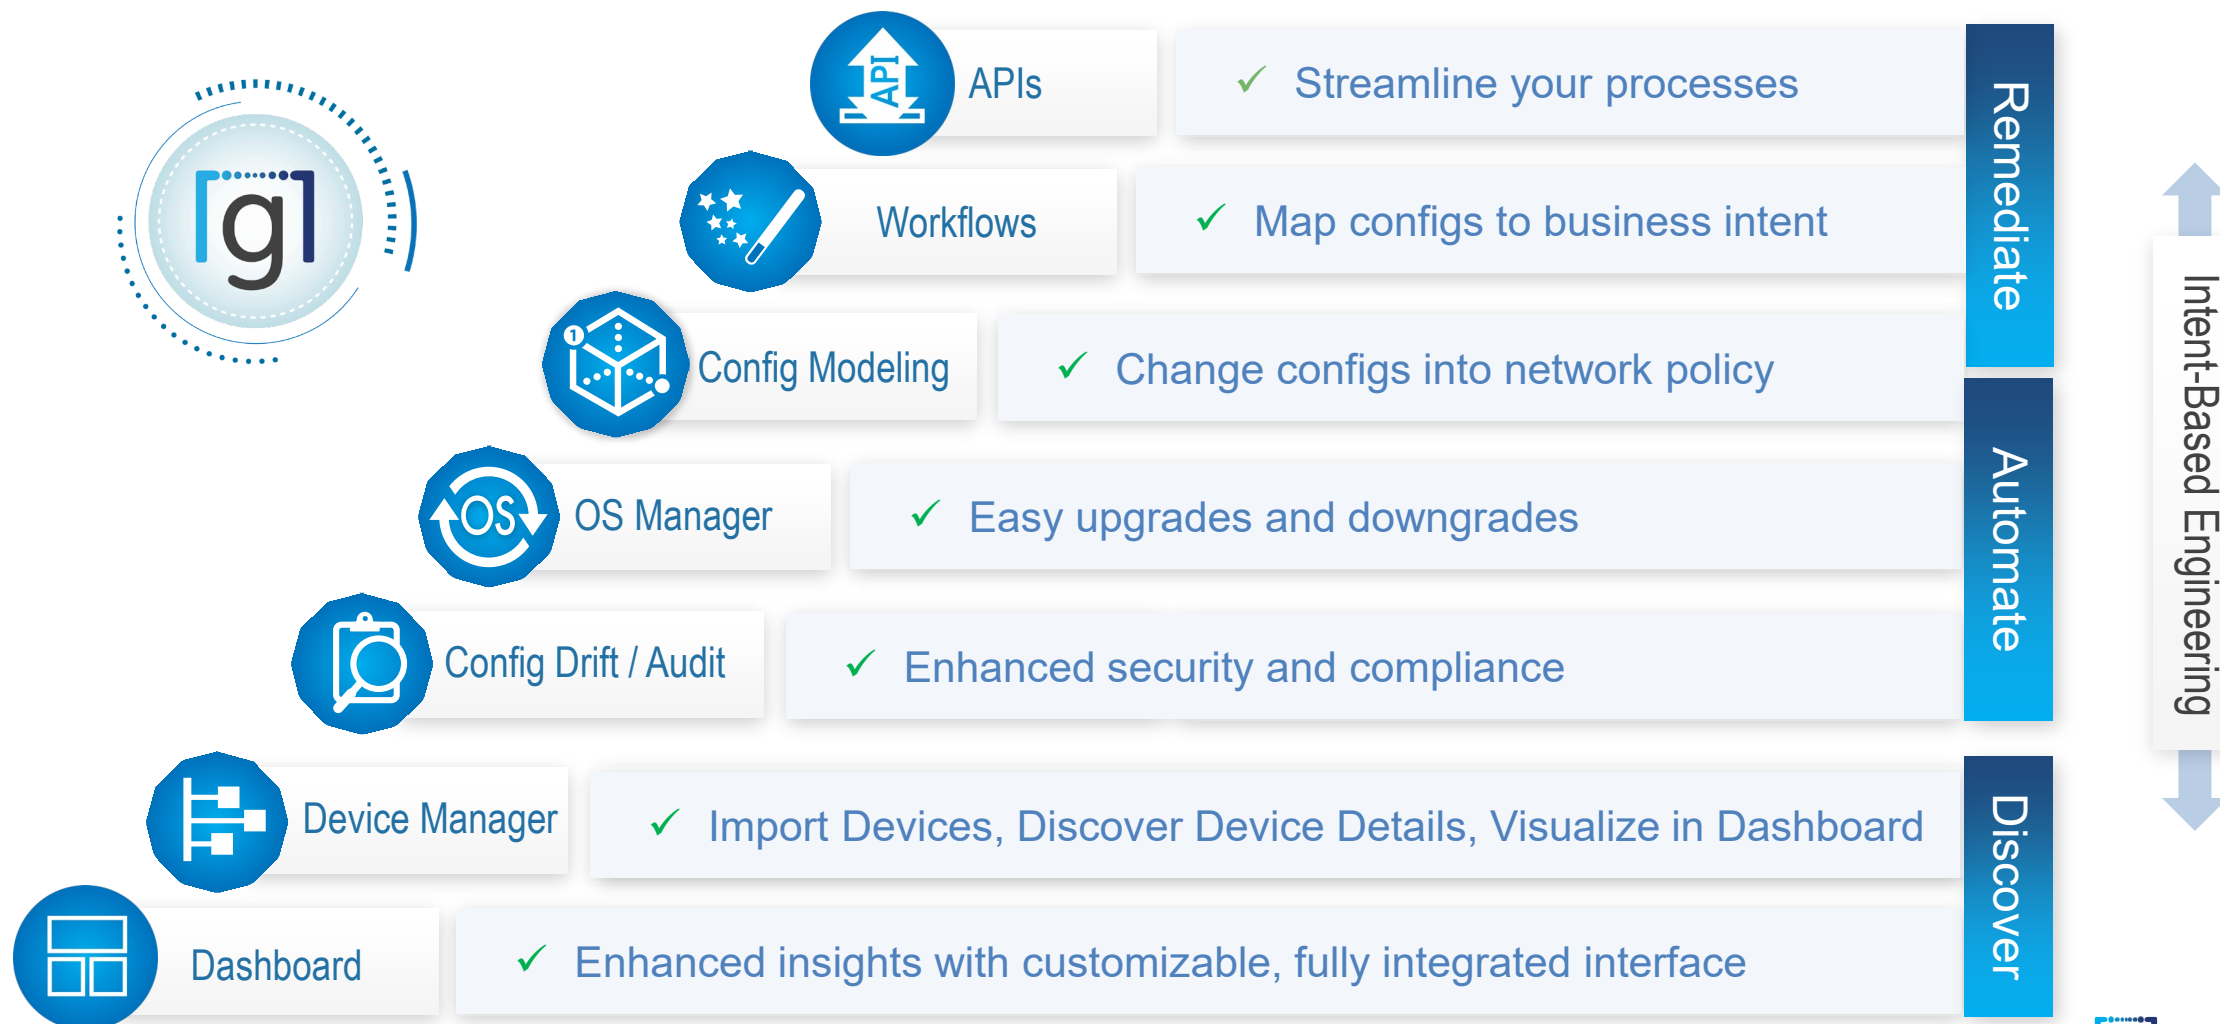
[g]

API

APIs

✓ Streamline your processes

Workflows

✓ Map configs to business intent

Config Modeling

✓ Change configs into network policy

OS

OS Manager

✓ Easy upgrades and downgrades

Config Drift / Audit

✓ Enhanced security and compliance

Device Manager

✓ Import Devices, Discover Device Details, Visualize in Dashboard

Dashboard

✓ Enhanced insights with customizable, fully integrated interface

Remediate

Automate

Discover

Intent-Based Engineering